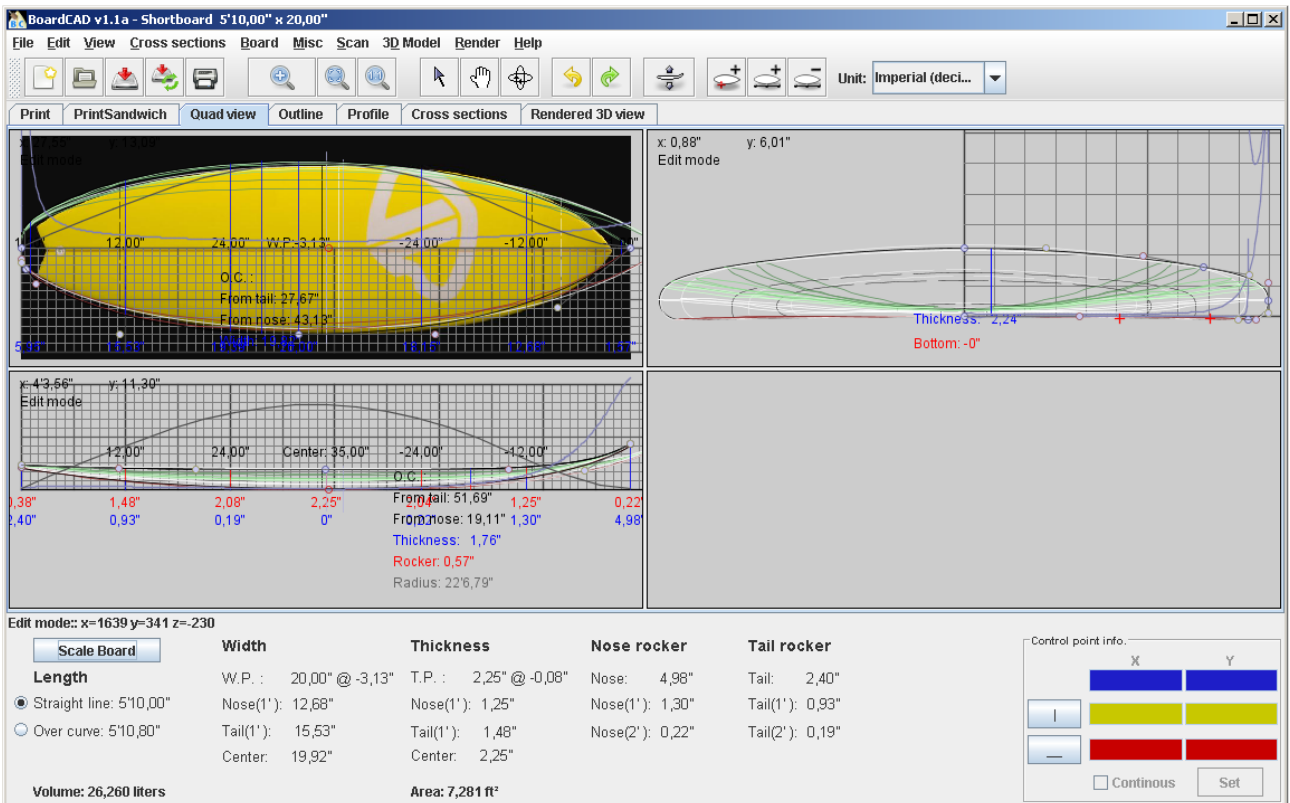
BoardCAD v1.1a - Shortboard 5'10,00" x 20,00"

File Edit View Cross sections Board Misc Scan 3D Model Render Help

Unit: Imperial (deci...

Print PrintSandwich Quad view Outline Profile Cross sections Rendered 3D view

x: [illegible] y: 13,09"
Edit mode

12,00" 24,00" W.P.:-3,13" -24,00" -12,00"

O.C.:
From tail: 27,67"
From nose: 43,13"

x: 0,88" y: 6,01"
Edit mode

Thickness: 2,24"
Bottom: -0"

x: 4'3,56" y: 11,30"
Edit mode

12,00" 24,00" Center: 35,00" -24,00" -12,00"

O.C.:
From tail: 51,69"
From nose: 19,11"
Thickness: 1,76"
Rocker: 0,57"
Radius: 22'6,79"

0,38" 1,48" 2,08" 2,25" 2,04" 1,25" 0,22"
2,40" 0,93" 0,19" 0" 0,02" 1,30" 4,98"

Edit mode:: x=1639 y=341 z=-230

Scale Board

Length
Straight line: 5'10,00"
Over curve: 5'10,80"

Volume: 26,260 liters

Width
W.P. : 20,00" @ -3,13"
Nose(1'): 12,68"
Tail(1'): 15,53"
Center: 19,92"

Thickness
T.P. : 2,25" @ -0,08"
Nose(1'): 1,25"
Tail(1'): 1,48"
Center: 2,25"

Area: 7,281 ft²

Nose rocker
Nose: 4,98"
Nose(1'): 1,30"
Nose(2'): 0,22"

Tail rocker
Tail: 2,40"
Tail(1'): 0,93"
Tail(2'): 0,19"

Control point info.
X Y
|
—
Continous
Set